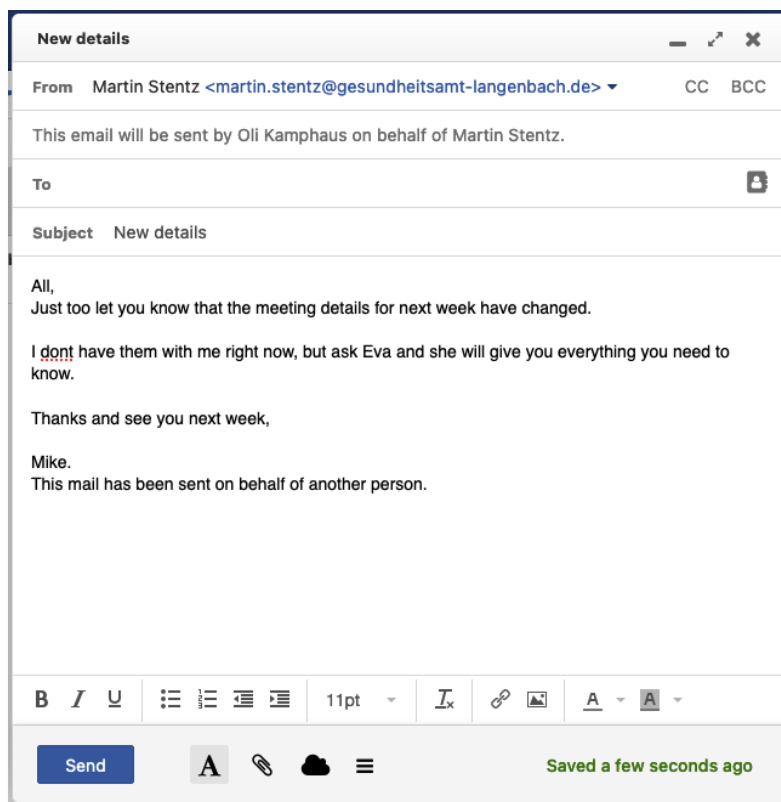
New details

From Martin Stentz <martin.stentz@gesundheitsamt-langenbach.de> CC BCC

This email will be sent by Oli Kamphaus on behalf of Martin Stentz.

To

Subject New details

All,
Just too let you know that the meeting details for next week have changed.

I dont have them with me right now, but ask Eva and she will give you everything you need to know.

Thanks and see you next week,

Mike.
This mail has been sent on behalf of another person.

B I U 11pt A A

Send A Saved a few seconds ago